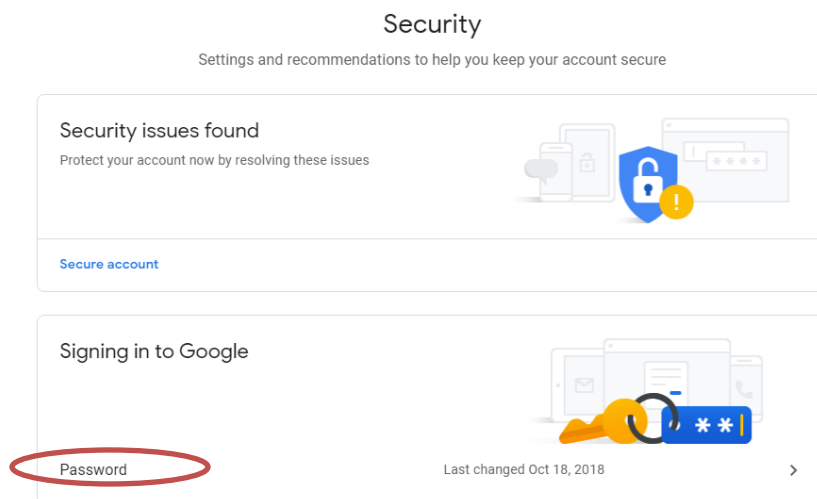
Security

Settings and recommendations to help you keep your account secure

Security issues found

Protect your account now by resolving these issues

Secure account

Signing in to Google

* * |

Password

Last changed Oct 18, 2018

›